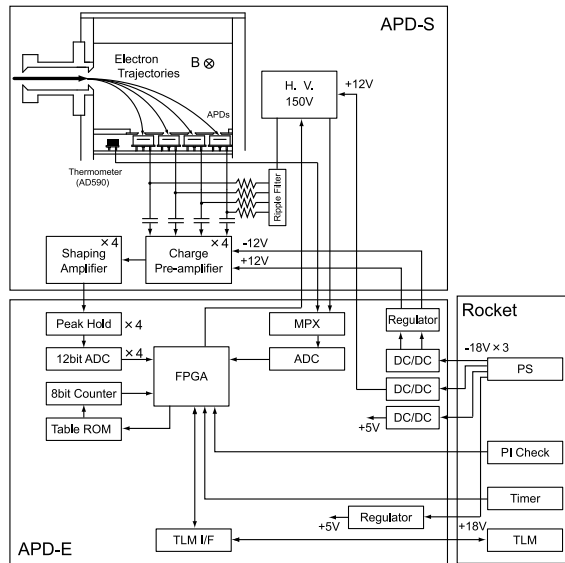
APD-S

Electron Trajectories

B ⊗

H. V. 150V

+12V

APDs

Thermometer (AD590)

Ripple Filter

× 4

Shaping Amplifier

× 4

Charge Pre-amplifier

-12V

+12V

Rocket

Peak Hold × 4

12bit ADC × 4

8bit Counter

Table ROM

FPGA

MPX

ADC

Regulator

DC/DC

DC/DC

DC/DC

+5V

-18V × 3

PS

PI Check

Timer

Regulator

+5V

+18V

TLM I/F

TLM

APD-E